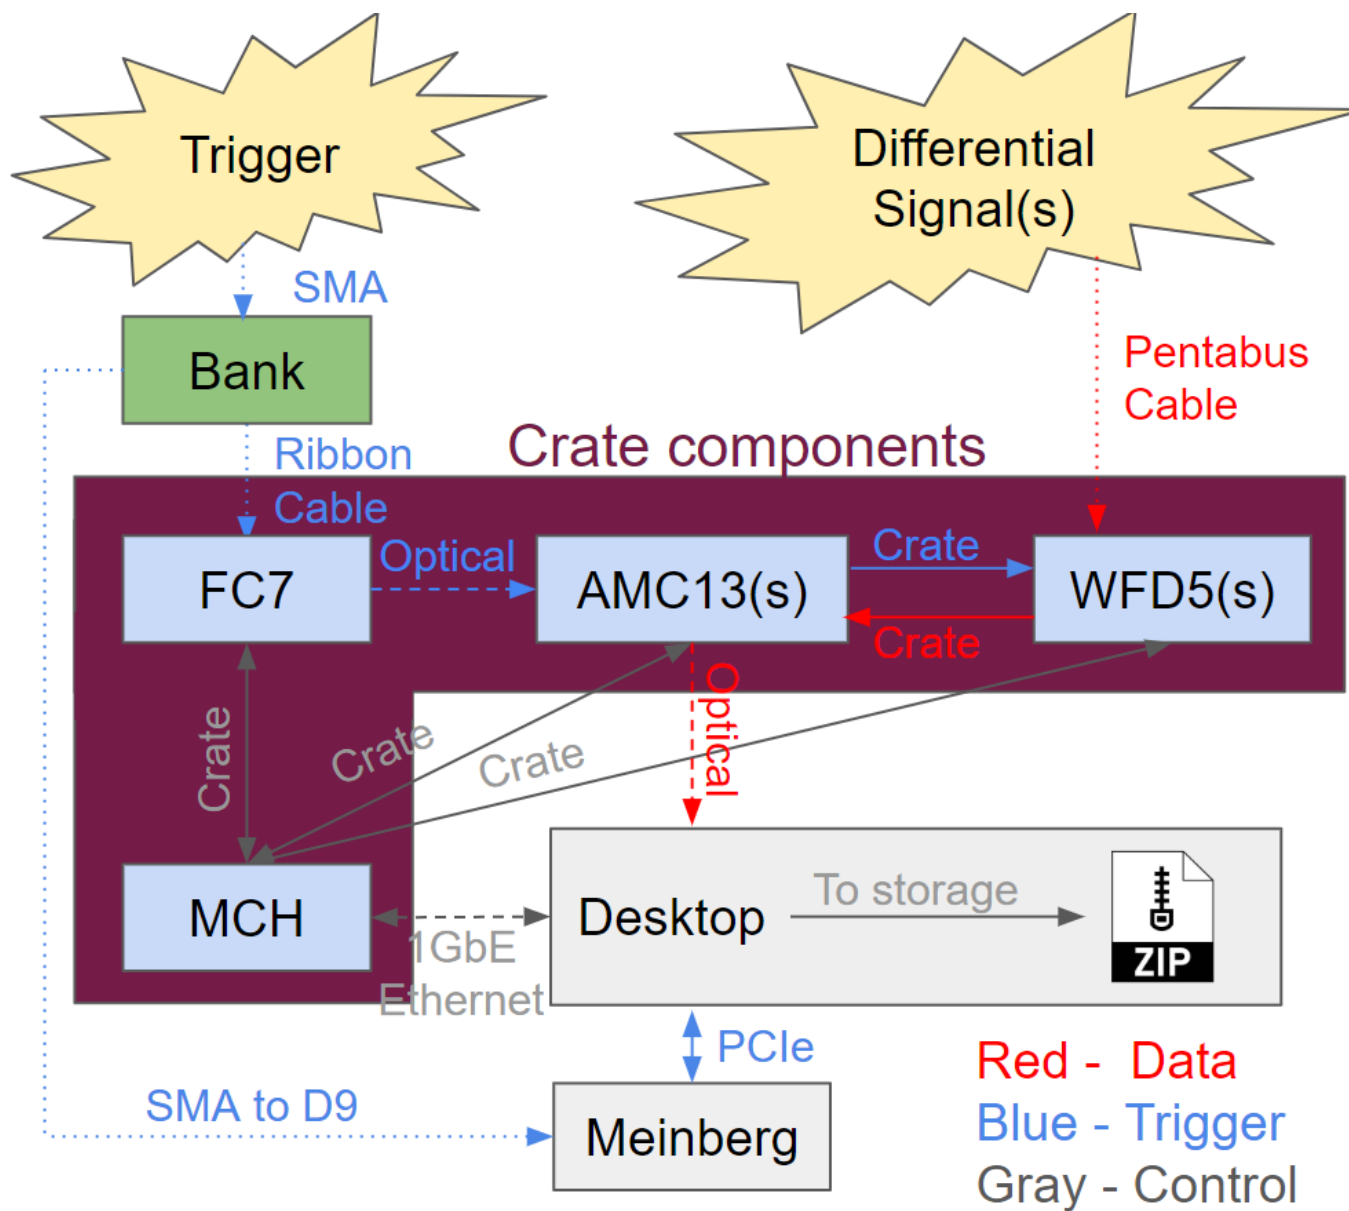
Trigger

Differential Signal(s)

SMA

Bank

Pentabus Cable

Ribbon Cable

Crate components

FC7

Optical

AMC13(s)

Crate

WFD5(s)

Crate

Crate

Optical

Crate

Crate

MCH

Desktop

To storage

ZIP

1GbE Ethernet

PCIe

SMA to D9

Meinberg

Red - Data
Blue - Trigger
Gray - Control